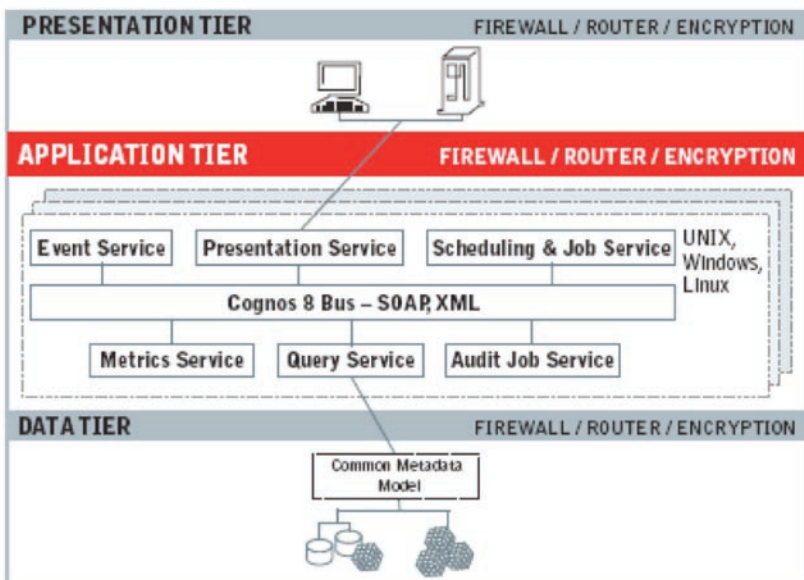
PRESENTATION TIER

FIREWALL / ROUTER / ENCRYPTION

APPLICATION TIER

FIREWALL / ROUTER / ENCRYPTION

Event Service

Presentation Service

Scheduling & Job Service

UNIX, Windows, Linux

Cognos 8 Bus – SOAP, XML

Metrics Service

Query Service

Audit Job Service

DATA TIER

FIREWALL / ROUTER / ENCRYPTION

Common Metadata Model